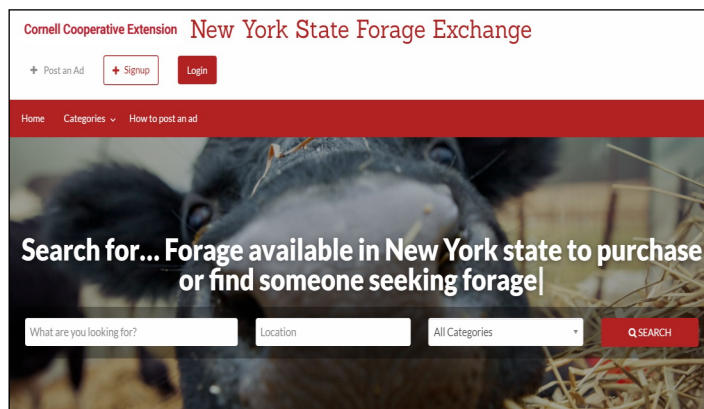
Cornell Cooperative Extension New York State Forage Exchange

+ Post an Ad + Signup Login

Home Categories How to post an ad

Search for... Forage available in New York state to purchase or find someone seeking forage|

What are you looking for? Location All Categories SEARCH